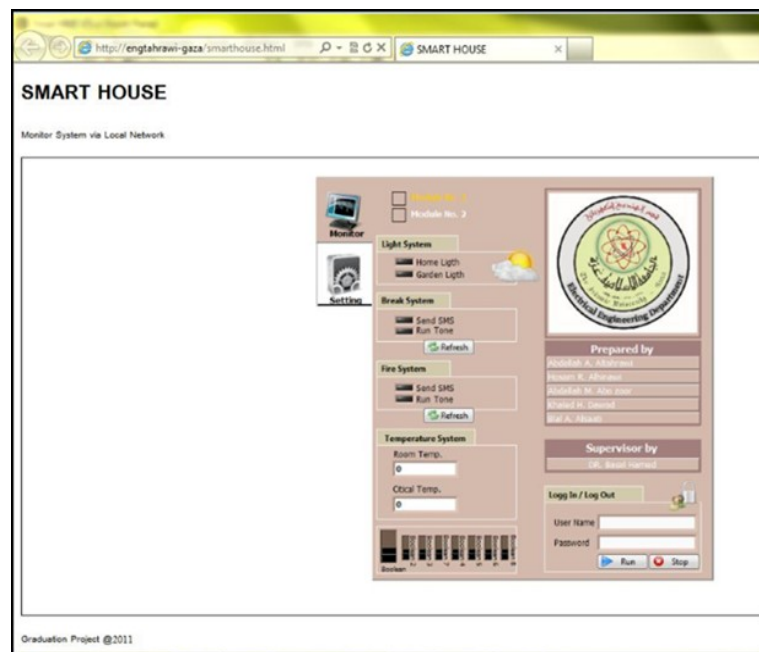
http://engtahrawi-gaza/smarthouse.html

SMART HOUSE

SMART HOUSE

Monitor System via Local Network

Monitor

Setting

Module No. 1

Module No. 2

Light System

Home Ligth

Garden Ligth

Break System

Send SMS

Run Tone

Refresh

Fire System

Send SMS

Run Tone

Refresh

Temperature System

Room Temp.

0

Citical Temp.

0

Boolean

Electrical Engineering Department

Prepared by

Abdallah A. Altahrawi

Hosam K. Alhirawi

Abdallah M. Abo mor

Khaled H. Dawod

Bilal A. Abaali

Supervisor by

DR. Basel Hamed

Logg In / Log Out

User Name

Password

Run

Stop

Graduation Project @2011